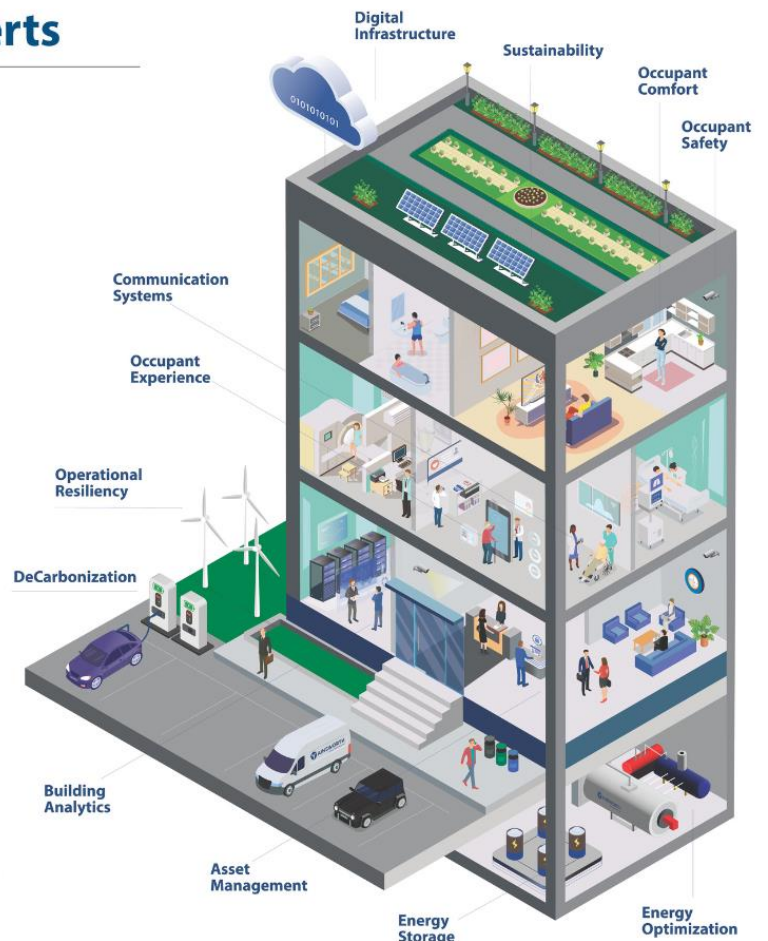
rts

Digital Infrastructure

Sustainability

Occupant Comfort

Occupant Safety

0101010101

Communication Systems

Occupant Experience

Operational Resiliency

DeCarbonization

Building Analytics

Asset Management

Energy Storage

Energy Optimization